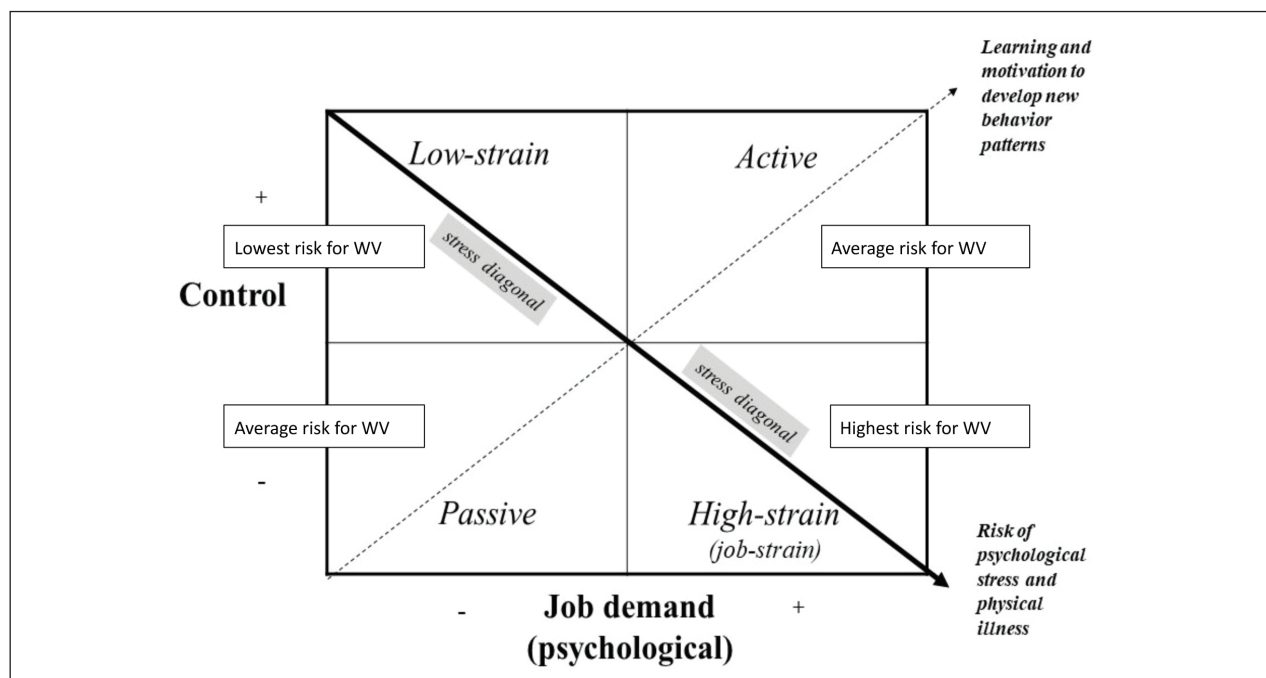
Learning and motivation to develop new behavior patterns

Low-strain

Active

+

Lowest risk for WV

stress diagonal

Average risk for WV

Control

stress diagonal

Average risk for WV

Highest risk for WV

-

Passive

High-strain (job-strain)

Risk of psychological stress and physical illness

-

Job demand (psychological)

+